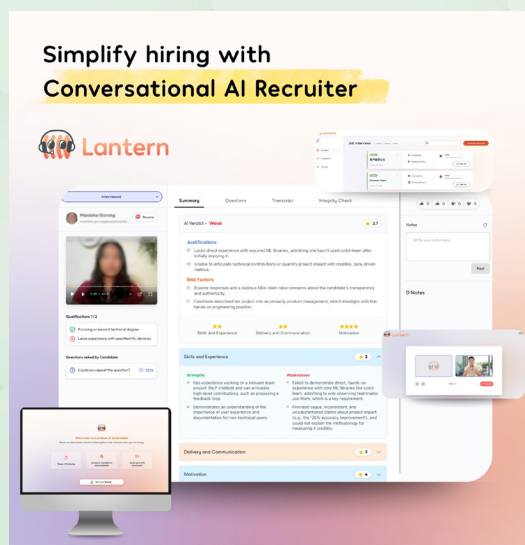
Simplify hiring with
Conversational AI Recruiter

Lantern

Interviewed

Qualifications 1/2

Questions asked by Candidate

Could you repeat the question?

Summary
Questions
Transcript
Integrity Check

AI Verdict - Weak

Justifications

Risk Factors

Skills and Experience
Delivery and Communication
Motivation

Skills and Experience

Strengths

Weaknesses

Delivery and Communication

Motivation

Notes

Post

0 Notes

Lantern